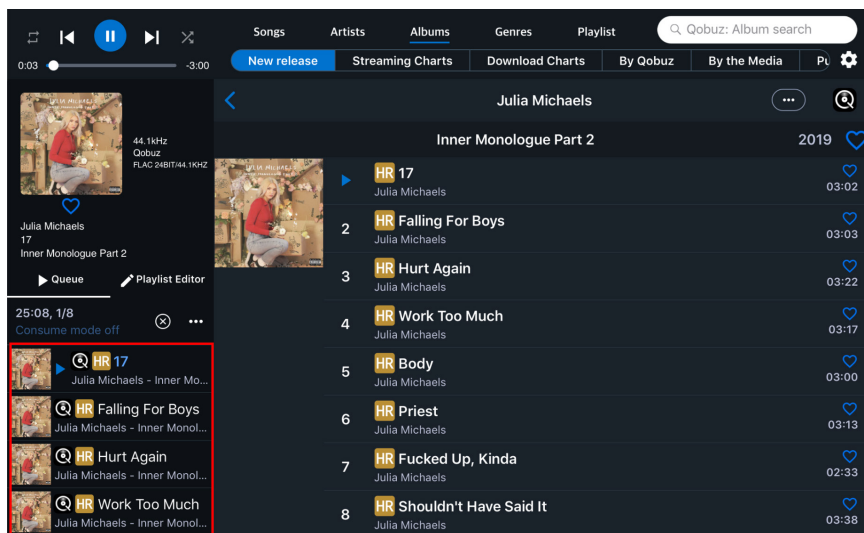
0:03 -3:00

Songs Artists Albums Genres Playlist Qobuz: Album search

New release Streaming Charts Download Charts By Qobuz By the Media Pu

44.1kHz
Qobuz
FLAC 24BIT/44.1KHZ

Julia Michaels
17
Inner Monologue Part 2

Queue Playlist Editor

25:08, 1/8
Consume mode off

HR 17
Julia Michaels - Inner Mo...
HR Falling For Boys
Julia Michaels - Inner Monol...
HR Hurt Again
Julia Michaels - Inner Monol...
HR Work Too Much
Julia Michaels - Inner Monol...

Julia Michaels

Inner Monologue Part 2 2019

| | | |
|---|---|---|
| | HR 17 Julia Michaels | 03:02 |
| 2 | HR Falling For Boys Julia Michaels | 03:03 |
| 3 | HR Hurt Again Julia Michaels | 03:22 |
| 4 | HR Work Too Much Julia Michaels | 03:17 |
| 5 | HR Body Julia Michaels | 03:00 |
| 6 | HR Priest Julia Michaels | 03:13 |
| 7 | HR Fucked Up, Kinda Julia Michaels | 02:33 |
| 8 | HR Shouldn't Have Said It Julia Michaels | 03:38 |